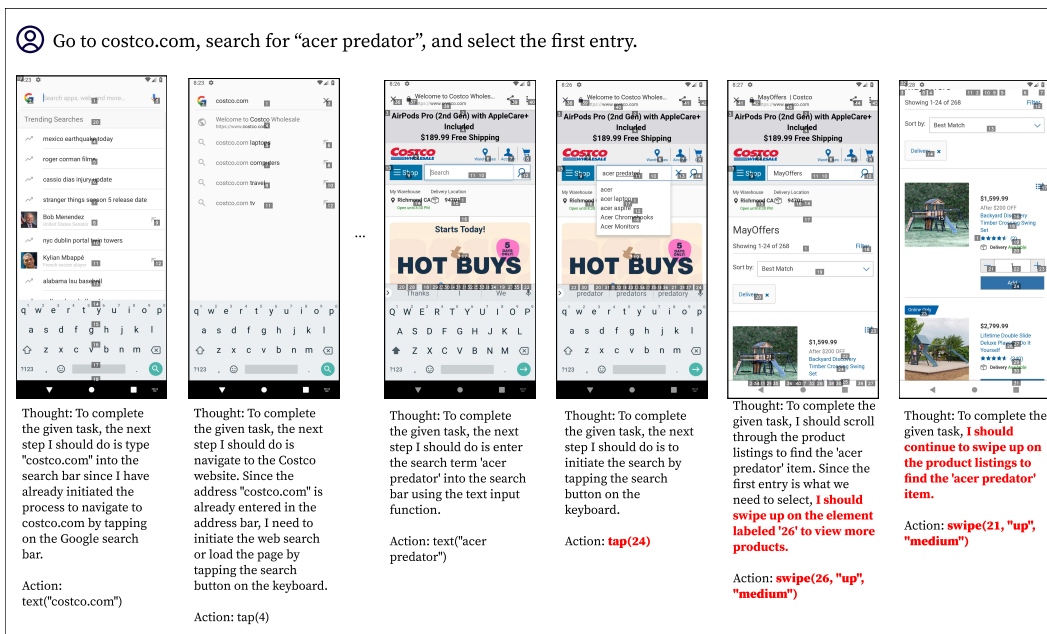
Go to costco.com, search for “acer predator”, and select the first entry.

Trending Searches
mexico earthquake today
roger conman films
cassio dias injury update
stranger things season 5 release date
Bob Menendez
nyc dublin portal lego towers
Kylian Mbappé
alabama lsu baseball

costco.com
costco.com laptops
costco.com computers
costco.com travel
costco.com tv

...

Welcome to Costco Wholesale
AirPods Pro (2nd Gen) with AppleCare+ Included
$189.99 Free Shipping
Shop
Search
Starts Today!
HOT BUYS

acer predator
acer
acer laptop
acer aspire
Acer Chromebooks
Acer Monitors

MayOffers | Costco
MayOffers
Showing 1-24 of 268
Sort by: Best Match
Delivery
$1,599.99
After $200 OFF
Backyard Discovery Timber Cove Swing Set

Showing 1-24 of 268
Sort by: Best Match
Delivery
$1,599.99
After $200 OFF
Backyard Discovery Timber Cove Swing Set
$2,799.99
Lifetime Double Slide Deluxe Playset

Thought: To complete the given task, the next step I should do is type "costco.com" into the search bar since I have already initiated the process to navigate to costco.com by tapping on the Google search bar.

Action: text("costco.com")

Thought: To complete the given task, the next step I should do is navigate to the Costco website. Since the address "costco.com" is already entered in the address bar, I need to initiate the web search or load the page by tapping the search button on the keyboard.

Action: tap(4)

Thought: To complete the given task, the next step I should do is enter the search term 'acer predator' into the search bar using the text input function.

Action: text("acer predator")

Thought: To complete the given task, the next step I should do is to initiate the search by tapping the search button on the keyboard.

Action: tap(24)

Thought: To complete the given task, I should scroll through the product listings to find the 'acer predator' item. Since the first entry is what we need to select, I should swipe up on the element labeled '26' to view more products.

Action: swipe(26, "up", "medium")

Thought: To complete the given task, I should continue to swipe up on the product listings to find the 'acer predator' item.

Action: swipe(21, "up", "medium")